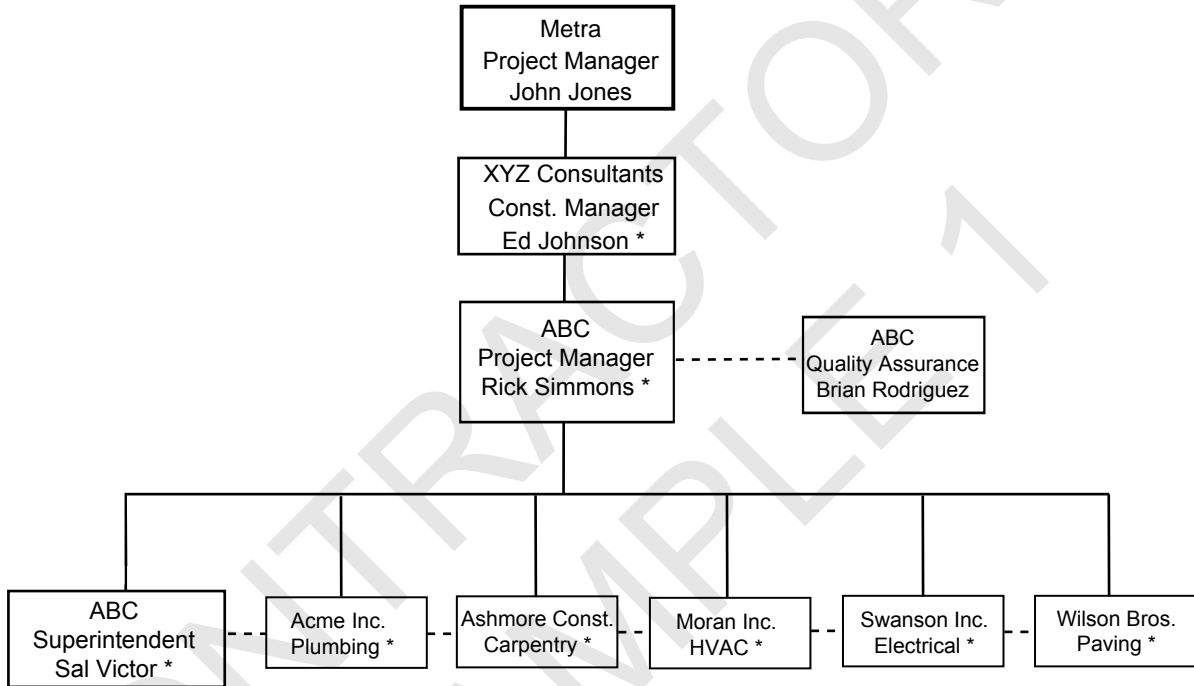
Metra
Project Manager
John Jones

XYZ Consultants
Const. Manager
Ed Johnson *

ABC
Project Manager
Rick Simmons *

ABC
Quality Assurance
Brian Rodriguez

ABC
Superintendent
Sal Victor *

Acme Inc.
Plumbing *

Ashmore Const.
Carpentry *

Moran Inc.
HVAC *

Swanson Inc.
Electrical *

Wilson Bros.
Paving *

CONTRACTOR
SAMPLE 1